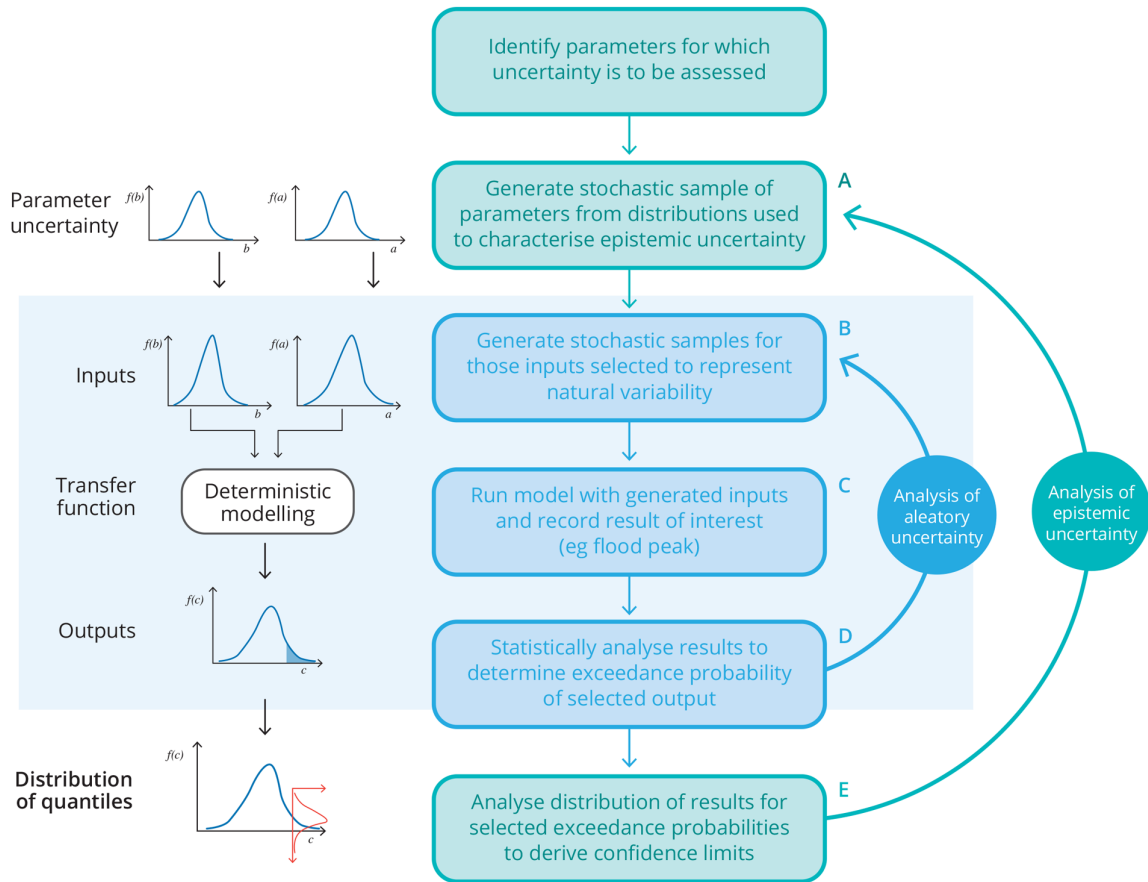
Identify parameters for which uncertainty is to be assessed

Parameter uncertainty

$f(b)$

$b$

$f(a)$

$a$

A

Generate stochastic sample of parameters from distributions used to characterise epistemic uncertainty

Inputs

$f(b)$

$b$

$f(a)$

$a$

B

Generate stochastic samples for those inputs selected to represent natural variability

Transfer function

Deterministic modelling

C

Run model with generated inputs and record result of interest (eg flood peak)

Analysis of aleatory uncertainty

Analysis of epistemic uncertainty

Outputs

$f(c)$

$c$

D

Statistically analyse results to determine exceedance probability of selected output

Distribution of quantiles

$f(c)$

$c$

E

Analyse distribution of results for selected exceedance probabilities to derive confidence limits